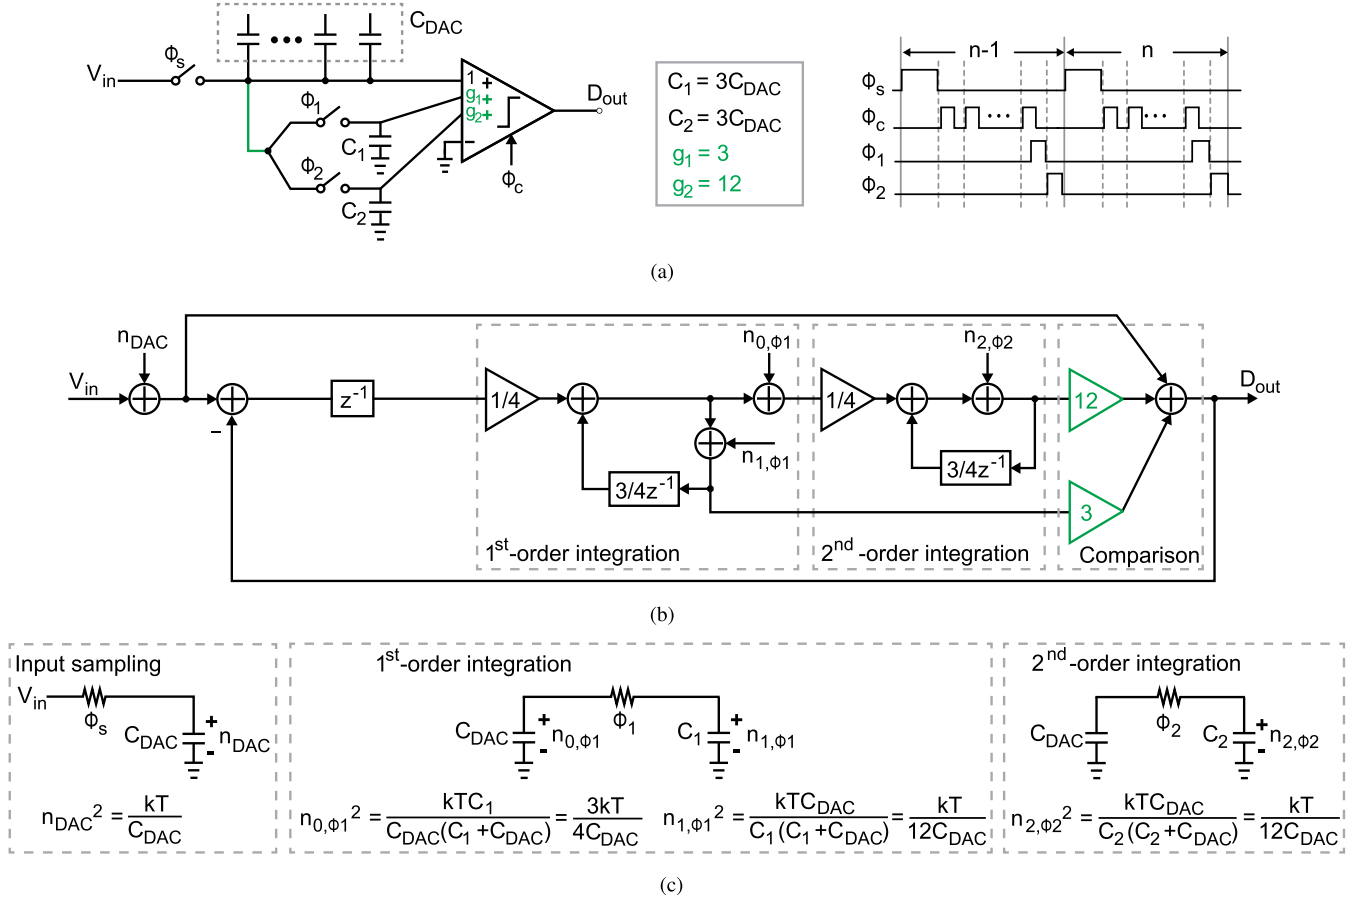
$C_{DAC}$

$V_{in}$ $\Phi_s$

$\Phi_1$ $C_1$ $\Phi_2$ $C_2$

1 + $g_1$+ $g_2$+ −

$\Phi_c$

$D_{out}$

$C_1 = 3C_{DAC}$
$C_2 = 3C_{DAC}$
$g_1 = 3$
$g_2 = 12$

n-1 n

$\Phi_s$
$\Phi_c$
$\Phi_1$
$\Phi_2$

(a)

$n_{DAC}$

$V_{in}$

−

$z^{-1}$

1/4

$n_{0,\Phi1}$

$n_{1,\Phi1}$

$3/4z^{-1}$

1/4

$n_{2,\Phi2}$

$3/4z^{-1}$

12

3

$D_{out}$

1st-order integration

2nd -order integration

Comparison

(b)

Input sampling

$V_{in}$ $\Phi_s$ $C_{DAC}$ + − $n_{DAC}$

$n_{DAC}^2 = \frac{kT}{C_{DAC}}$

1st-order integration

$C_{DAC}$ + − $n_{0,\Phi1}$ $\Phi_1$ $C_1$ + − $n_{1,\Phi1}$

$n_{0,\Phi1}^2 = \frac{kTC_1}{C_{DAC}(C_1+C_{DAC})} = \frac{3kT}{4C_{DAC}}$ $n_{1,\Phi1}^2 = \frac{kTC_{DAC}}{C_1(C_1+C_{DAC})} = \frac{kT}{12C_{DAC}}$

2nd -order integration

$C_{DAC}$ $\Phi_2$ $C_2$ + − $n_{2,\Phi2}$

$n_{2,\Phi2}^2 = \frac{kTC_{DAC}}{C_2(C_2+C_{DAC})} = \frac{kT}{12C_{DAC}}$

(c)